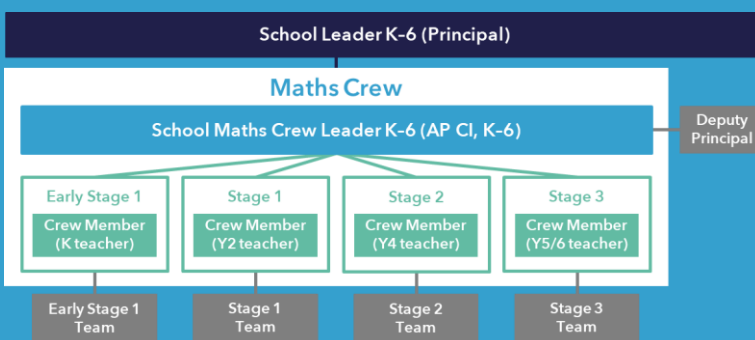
School Leader K-6 (Principal)

Maths Crew

School Maths Crew Leader K-6 (AP CI, K-6)

Deputy Principal

Early Stage 1
Crew Member (K teacher)

Stage 1
Crew Member (Y2 teacher)

Stage 2
Crew Member (Y4 teacher)

Stage 3
Crew Member (Y5/6 teacher)

Early Stage 1 Team

Stage 1 Team

Stage 2 Team

Stage 3 Team